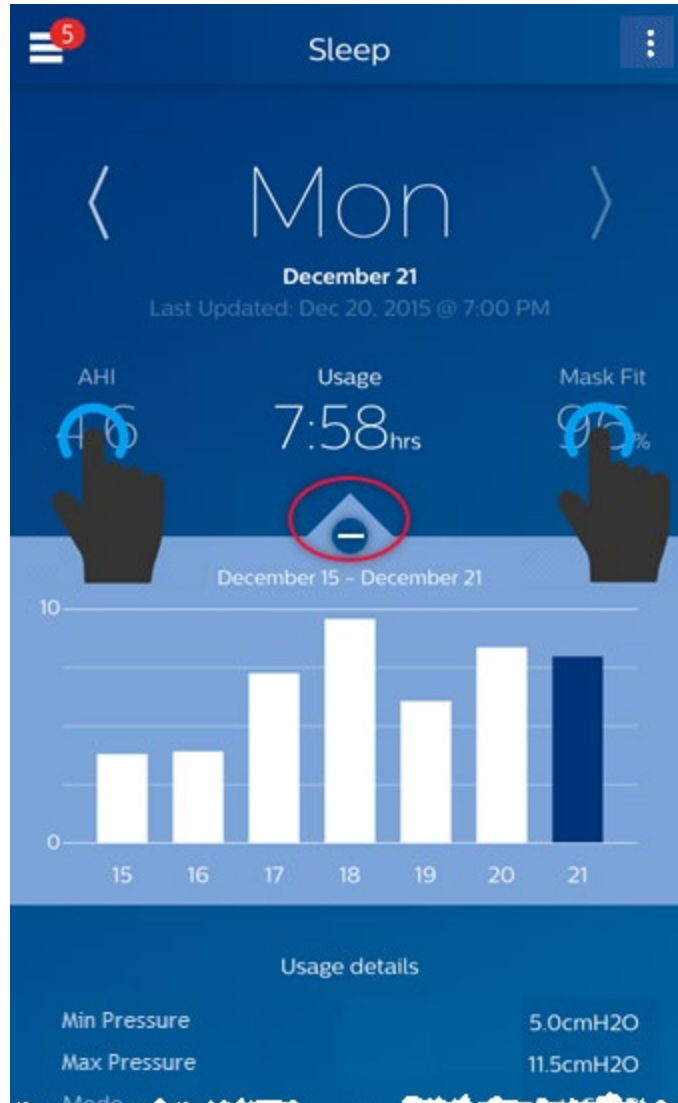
5

Sleep

⟨ Mon ⟩

December 21

Last Updated: Dec 20, 2015 @ 7:00 PM

AHI

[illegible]

Usage

7:58hrs

Mask Fit

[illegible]%

December 15 - December 21

10

0

15 16 17 18 19 20 21

Usage details

Min Pressure 5.0cmH2O

Max Pressure 11.5cmH2O

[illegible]